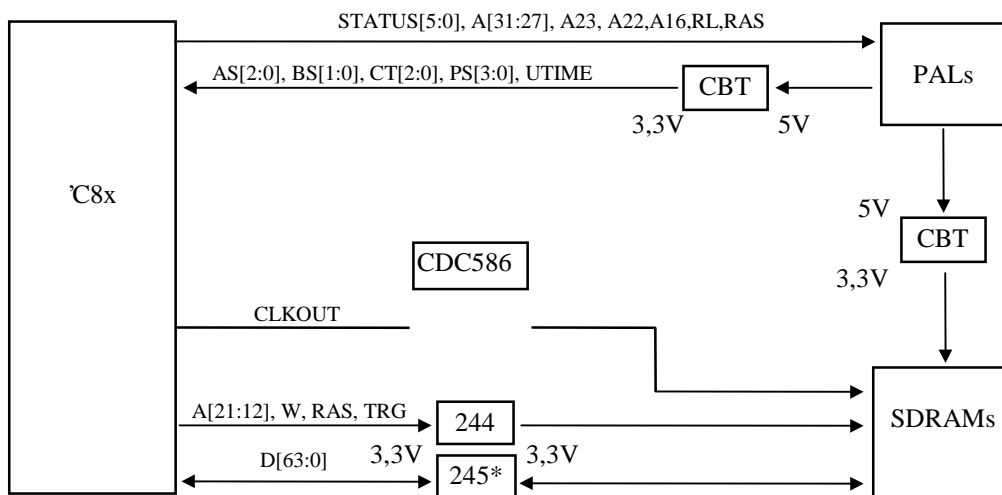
STATUS[5:0], A[31:27], A23, A22,A16,RL,RAS

AS[2:0], BS[1:0], CT[2:0], PS[3:0], UTIME

CBT

PALs

3,3V

5V

’C8x

5V

CBT

3,3V

CDC586

CLKOUT

A[21:12], W, RAS, TRG

244

SDRAMs

3,3V

3,3V

D[63:0]

245*